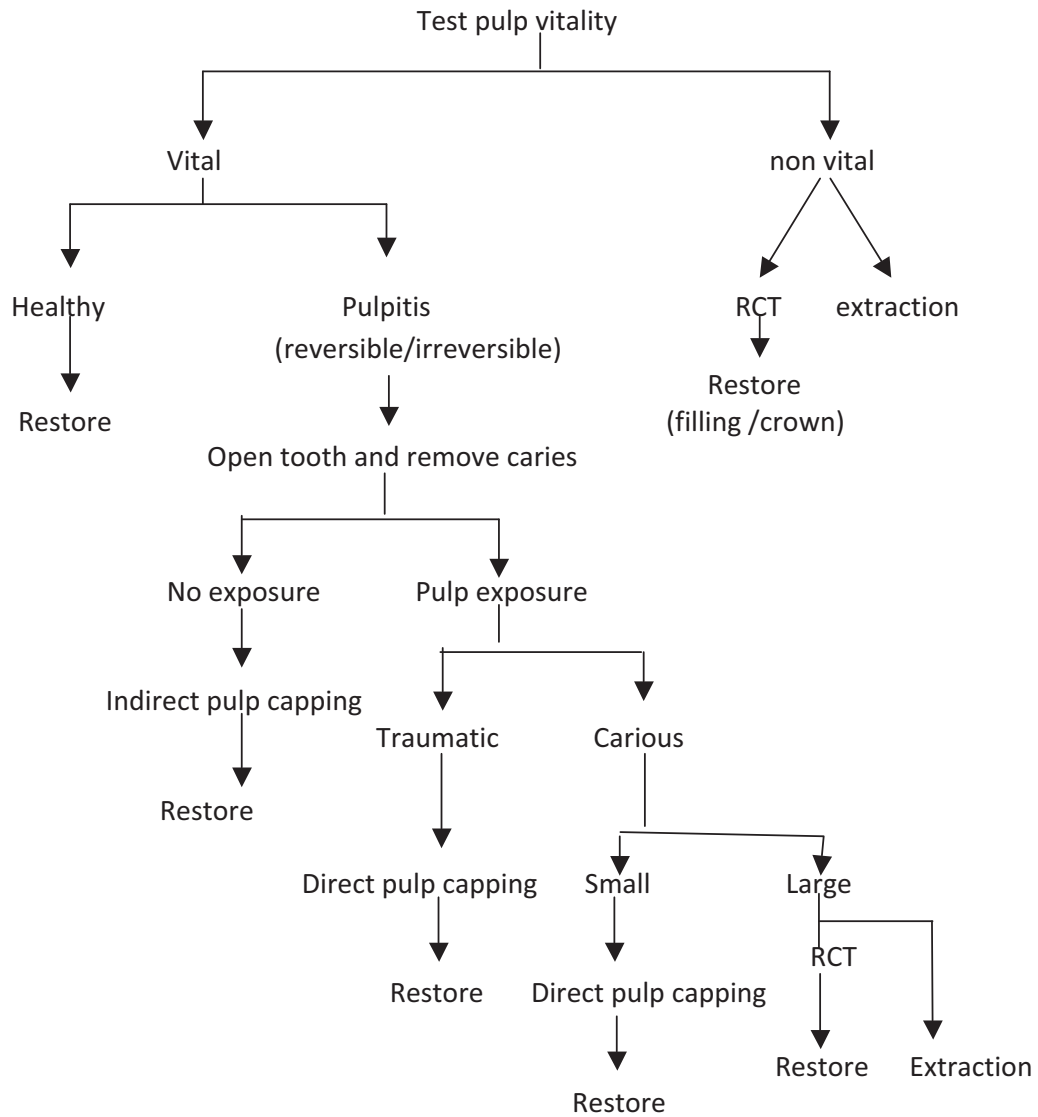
Test pulp vitality

Vital

non vital

Healthy

Pulpitis (reversible/irreversible)

RCT

extraction

Restore

Restore (filling /crown)

Open tooth and remove caries

No exposure

Pulp exposure

Indirect pulp capping

Traumatic

Carious

Restore

Direct pulp capping

Small

Large

RCT

Restore

Direct pulp capping

Restore

Extraction

Restore